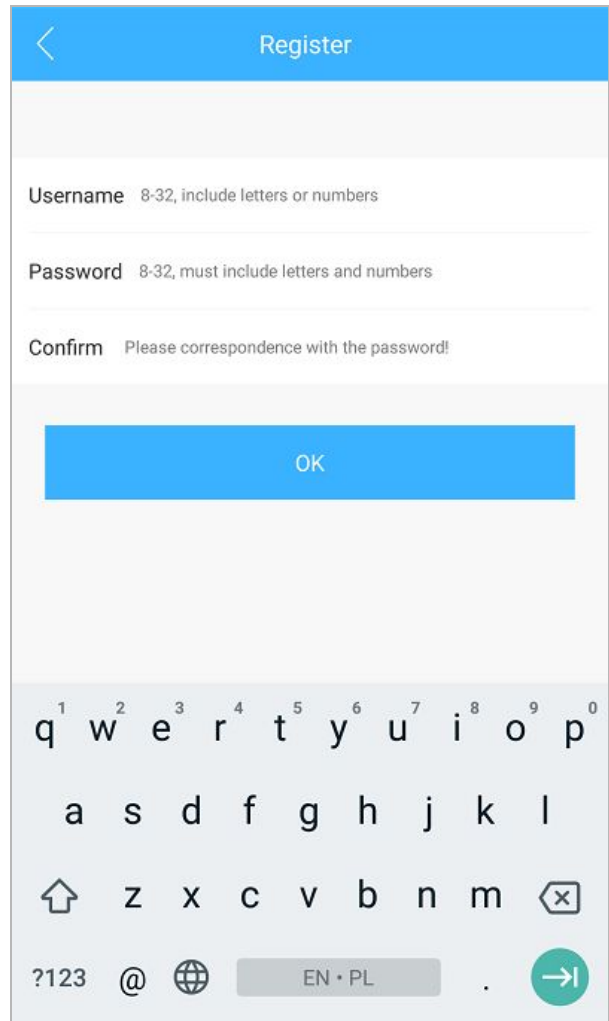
Register

Username 8-32, include letters or numbers

Password 8-32, must include letters and numbers

Confirm Please correspondence with the password!

OK

q 1 w 2 e 3 r 4 t 5 y 6 u 7 i 8 o 9 p 0
a s d f g h j k l
z x c v b n m
?123 @ EN • PL .